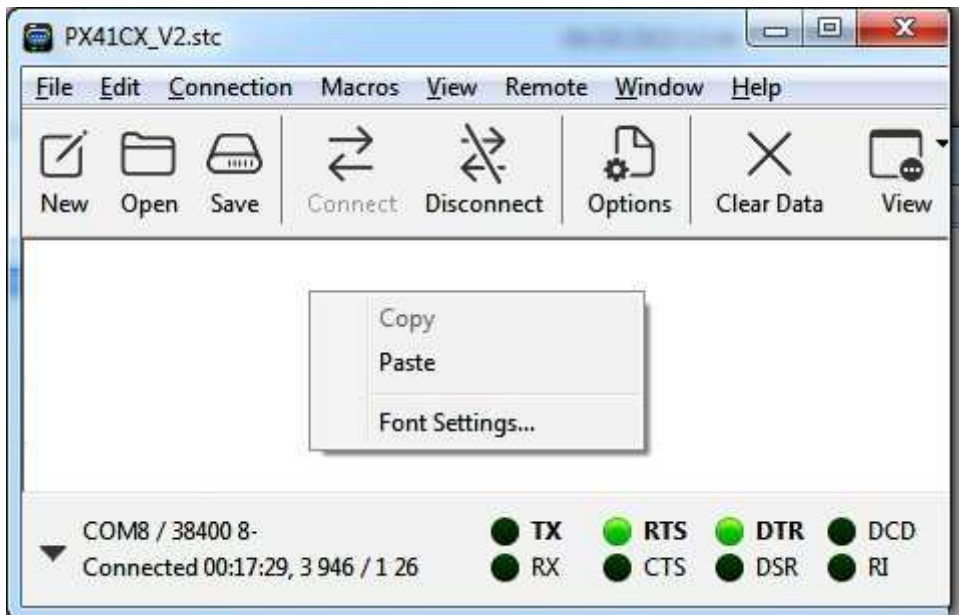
PX41CX_V2.stc

File Edit Connection Macros View Remote Window Help

New Open Save Connect Disconnect Options Clear Data View

Copy
Paste
Font Settings...

COM8 / 38400 8-
Connected 00:17:29, 3 946 / 1 26

TX RTS DTR DCD
RX CTS DSR RI